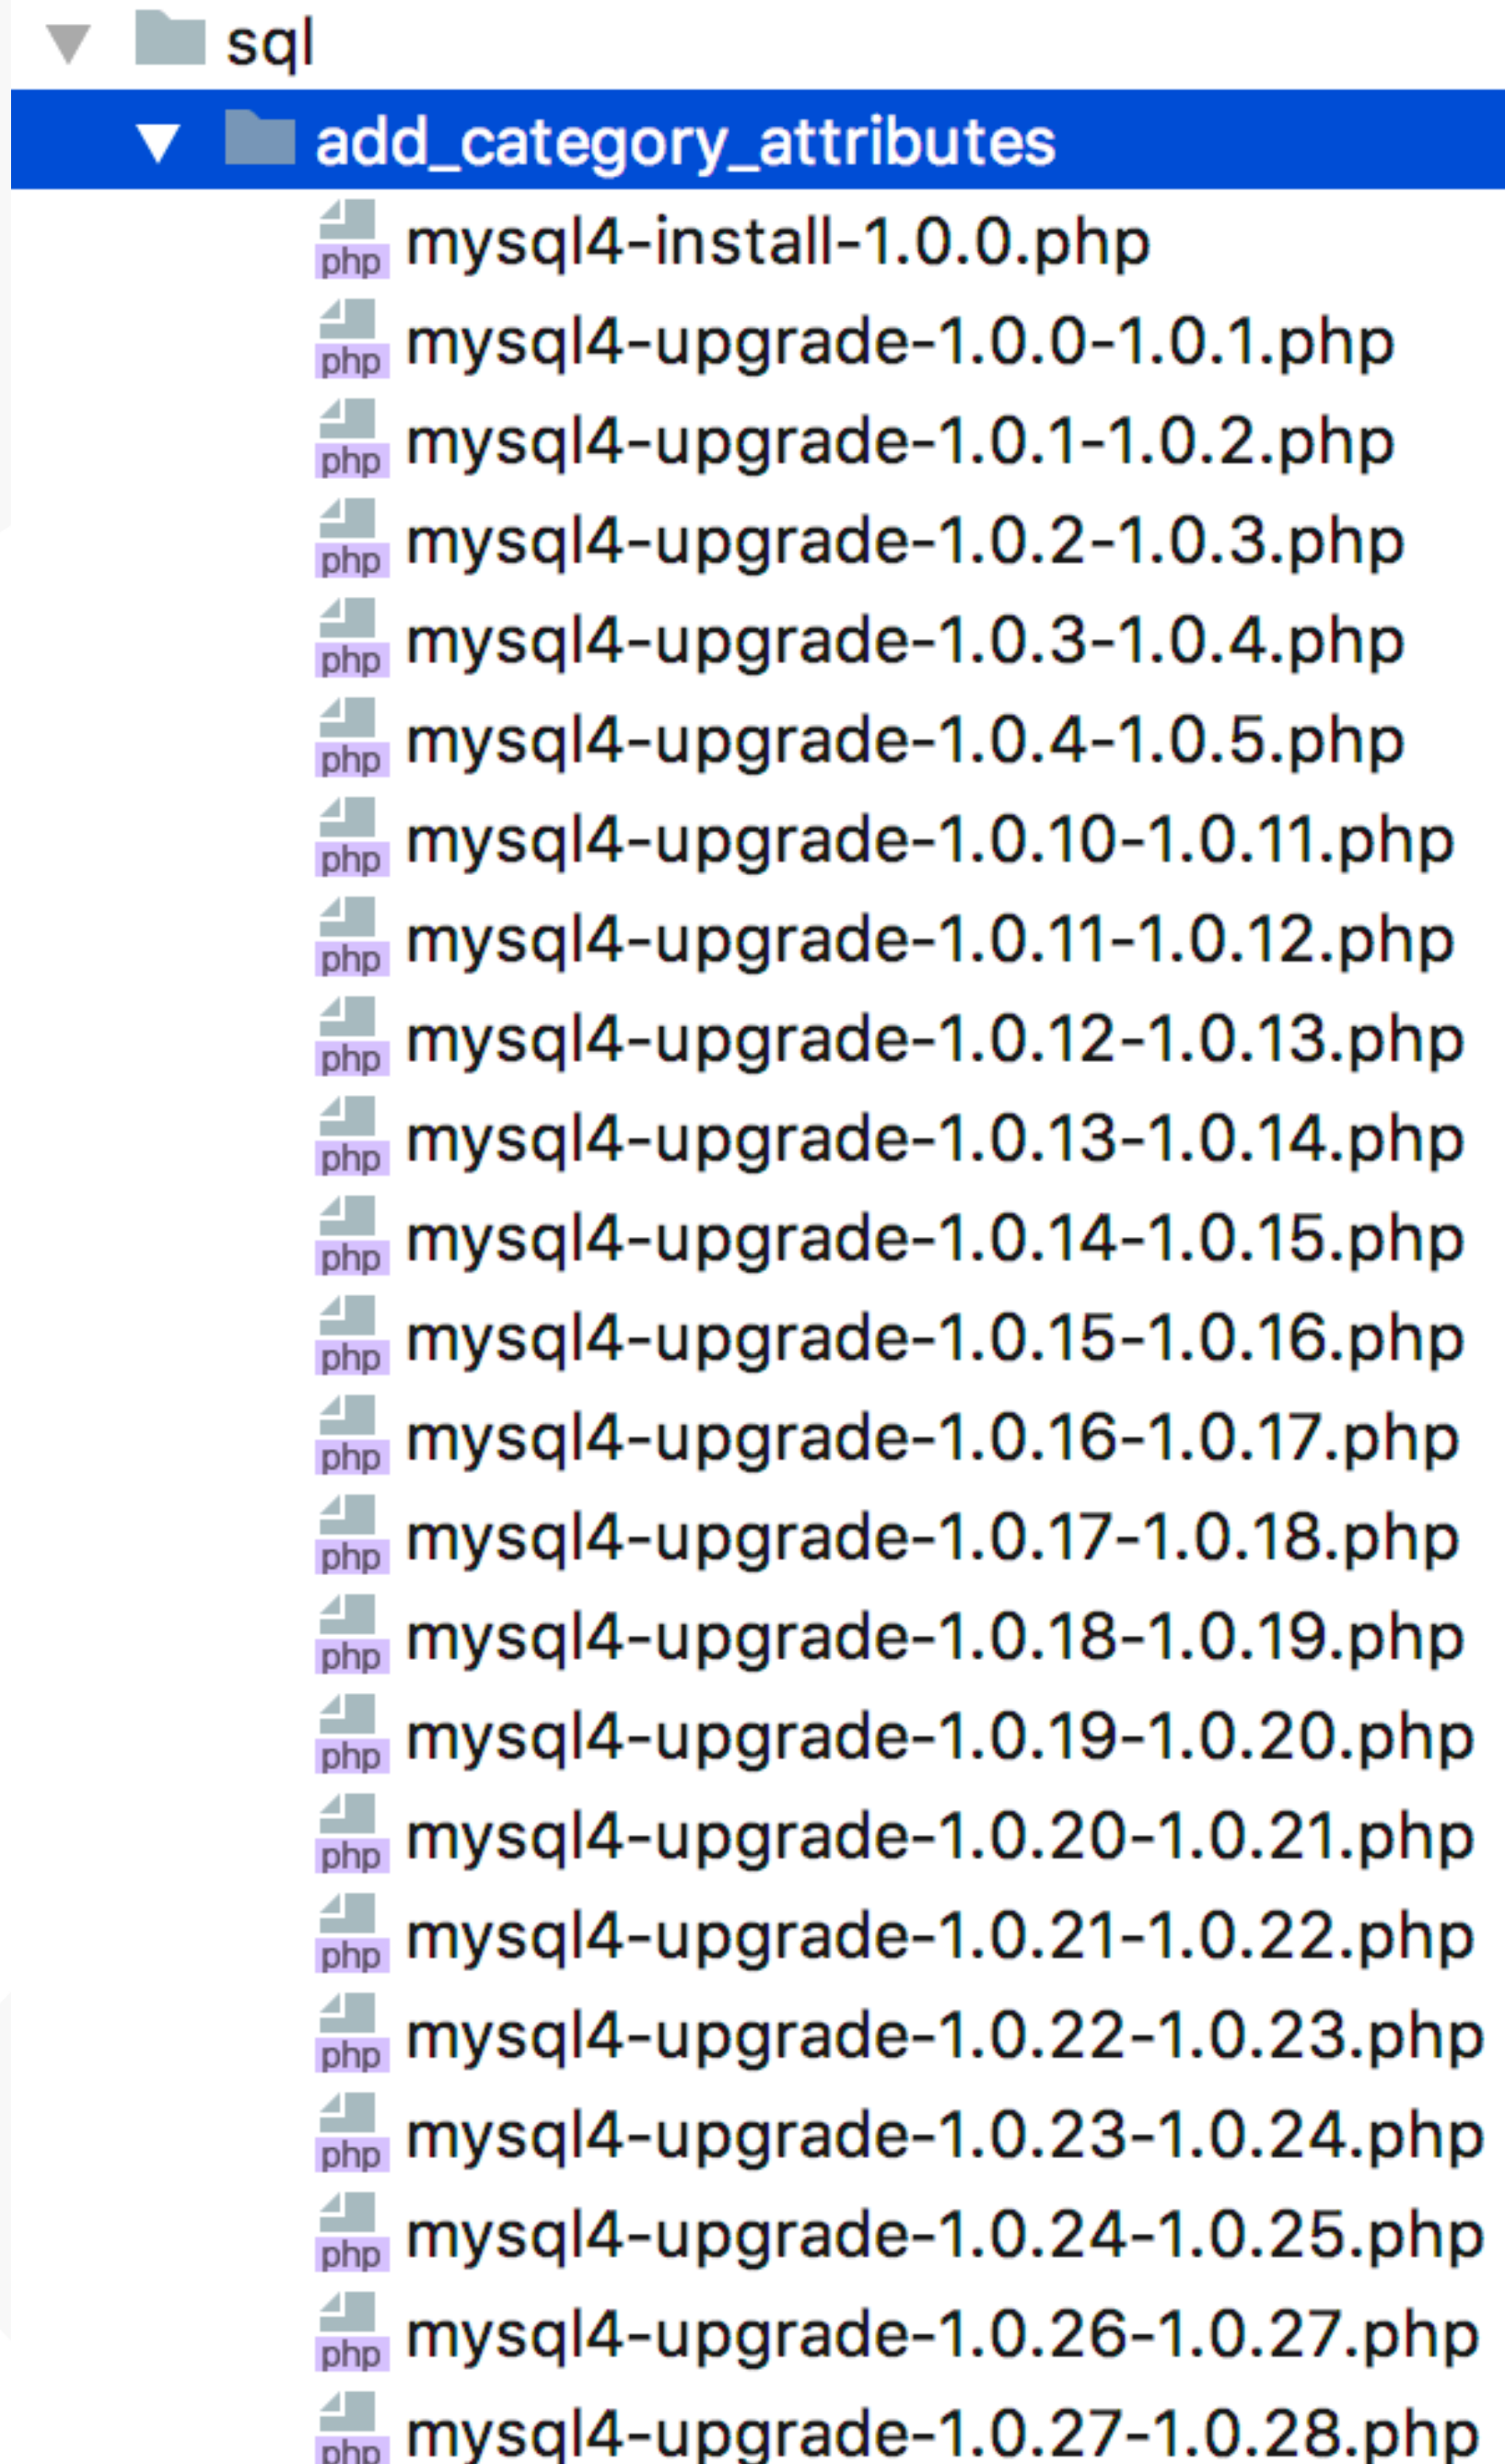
sql
add_category_attributes
php mysql4-install-1.0.0.php
php mysql4-upgrade-1.0.0-1.0.1.php
php mysql4-upgrade-1.0.1-1.0.2.php
php mysql4-upgrade-1.0.2-1.0.3.php
php mysql4-upgrade-1.0.3-1.0.4.php
php mysql4-upgrade-1.0.4-1.0.5.php
php mysql4-upgrade-1.0.10-1.0.11.php
php mysql4-upgrade-1.0.11-1.0.12.php
php mysql4-upgrade-1.0.12-1.0.13.php
php mysql4-upgrade-1.0.13-1.0.14.php
php mysql4-upgrade-1.0.14-1.0.15.php
php mysql4-upgrade-1.0.15-1.0.16.php
php mysql4-upgrade-1.0.16-1.0.17.php
php mysql4-upgrade-1.0.17-1.0.18.php
php mysql4-upgrade-1.0.18-1.0.19.php
php mysql4-upgrade-1.0.19-1.0.20.php
php mysql4-upgrade-1.0.20-1.0.21.php
php mysql4-upgrade-1.0.21-1.0.22.php
php mysql4-upgrade-1.0.22-1.0.23.php
php mysql4-upgrade-1.0.23-1.0.24.php
php mysql4-upgrade-1.0.24-1.0.25.php
php mysql4-upgrade-1.0.26-1.0.27.php
php mysql4-upgrade-1.0.27-1.0.28.php